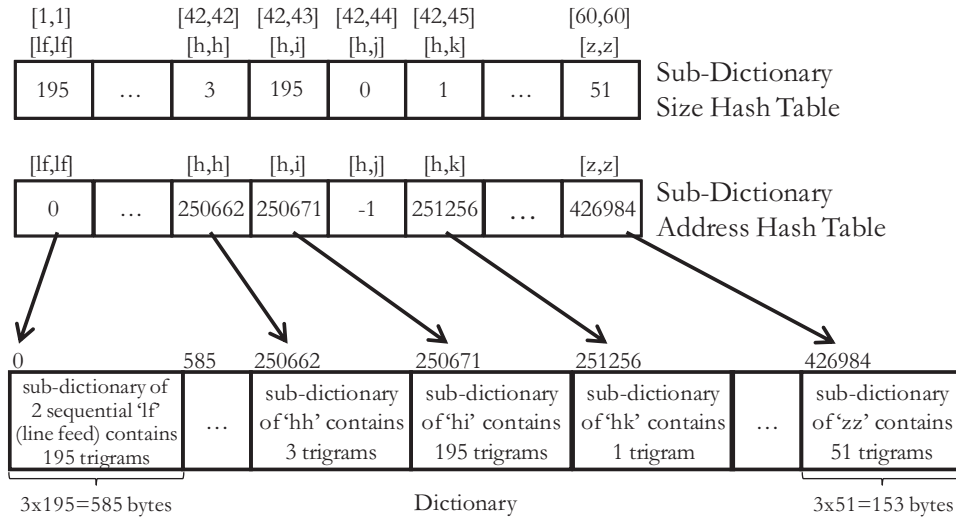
[1,1] [42,42] [42,43] [42,44] [42,45] [60,60]
[lf,lf] [h,h] [h,i] [h,j] [h,k] [z,z]

| 195 | … | 3 | 195 | 0 | 1 | … | 51 |
|---|---|---|---|---|---|---|---|

Sub-Dictionary Size Hash Table

[lf,lf] [h,h] [h,i] [h,j] [h,k] [z,z]

| 0 | … | 250662 | 250671 | -1 | 251256 | … | 426984 |
|---|---|---|---|---|---|---|---|

Sub-Dictionary Address Hash Table

0 585 250662 250671 251256 426984

| sub-dictionary of 2 sequential 'lf' (line feed) contains 195 trigrams | … | sub-dictionary of 'hh' contains 3 trigrams | sub-dictionary of 'hi' contains 195 trigrams | sub-dictionary of 'hk' contains 1 trigram | … | sub-dictionary of 'zz' contains 51 trigrams |
|---|---|---|---|---|---|---|

3x195=585 bytes Dictionary 3x51=153 bytes